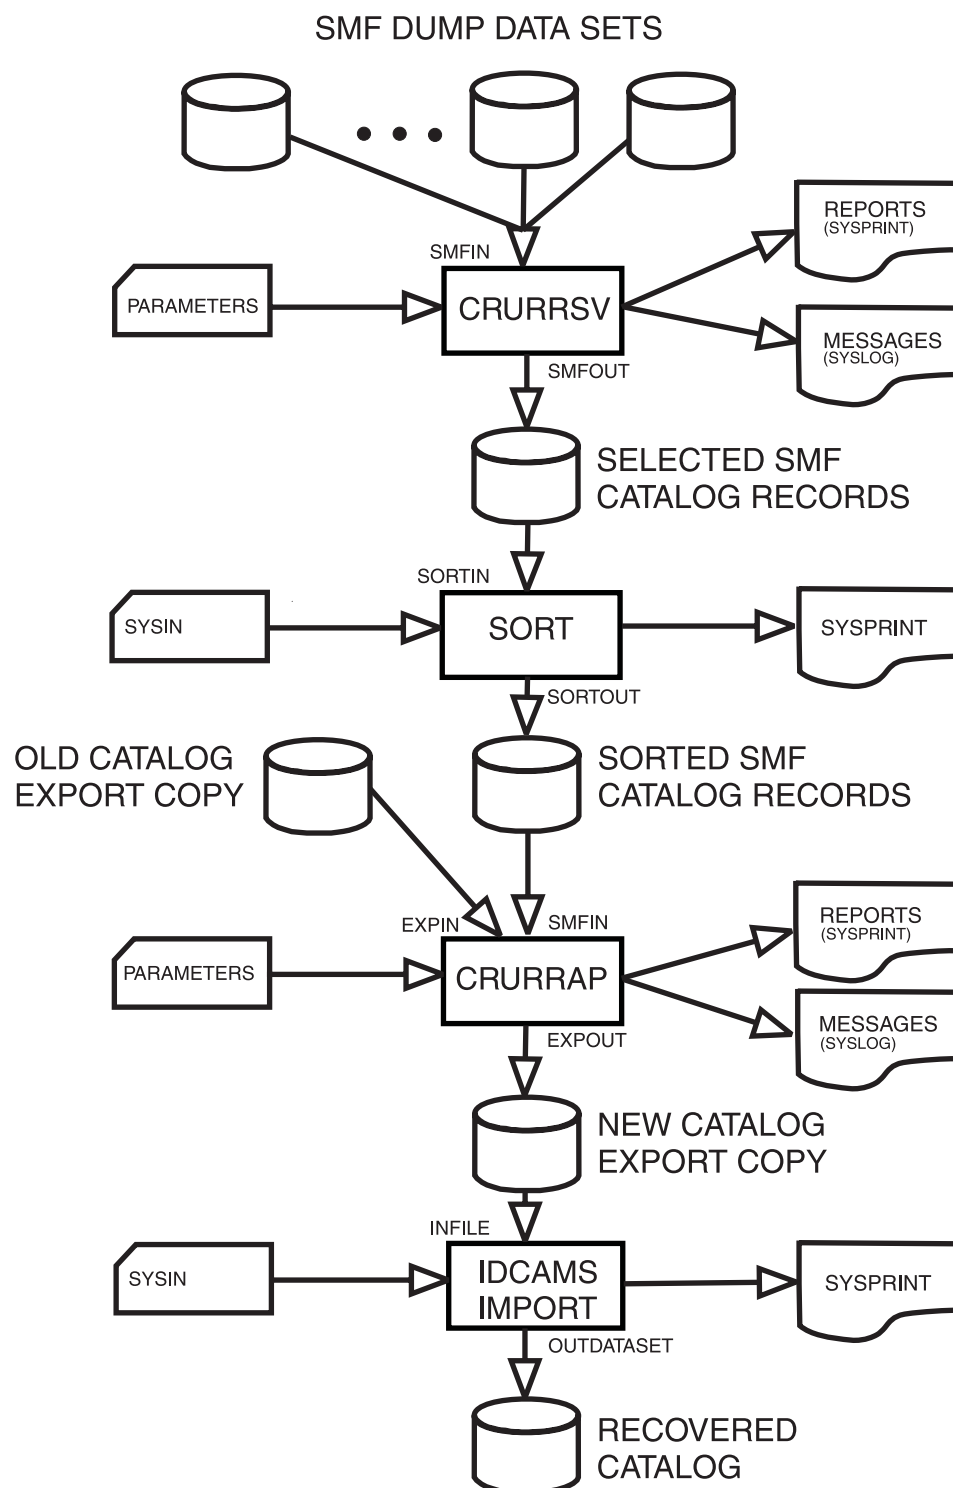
SMF DUMP DATA SETS

• • •

SMFIN

PARAMETERS

CRURRSV

REPORTS
(SYSPRINT)

MESSAGES
(SYSLOG)

SMFOUT

SELECTED SMF
CATALOG RECORDS

SORTIN

SYSIN

SORT

SYSPRINT

SORTOUT

OLD CATALOG
EXPORT COPY

SORTED SMF
CATALOG RECORDS

EXPIN

SMFIN

PARAMETERS

CRURRAP

REPORTS
(SYSPRINT)

MESSAGES
(SYSLOG)

EXPOUT

NEW CATALOG
EXPORT COPY

INFILE

SYSIN

IDCAMS
IMPORT

SYSPRINT

OUTDATASET

RECOVERED
CATALOG